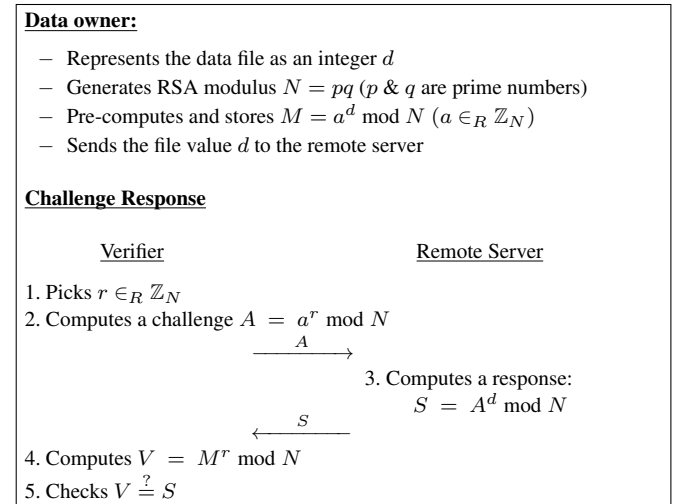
**Data owner:**

– Represents the data file as an integer $d$
– Generates RSA modulus $N = pq$ ($p$ & $q$ are prime numbers)
– Pre-computes and stores $M = a^d \bmod N$ ($a \in_R \mathbb{Z}_N$)
– Sends the file value $d$ to the remote server

**Challenge Response**

Verifier

Remote Server

1. Picks $r \in_R \mathbb{Z}_N$
2. Computes a challenge $A = a^r \bmod N$

$\xrightarrow{A}$

3. Computes a response:
$S = A^d \bmod N$

$\xleftarrow{S}$

4. Computes $V = M^r \bmod N$
5. Checks $V \stackrel{?}{=} S$